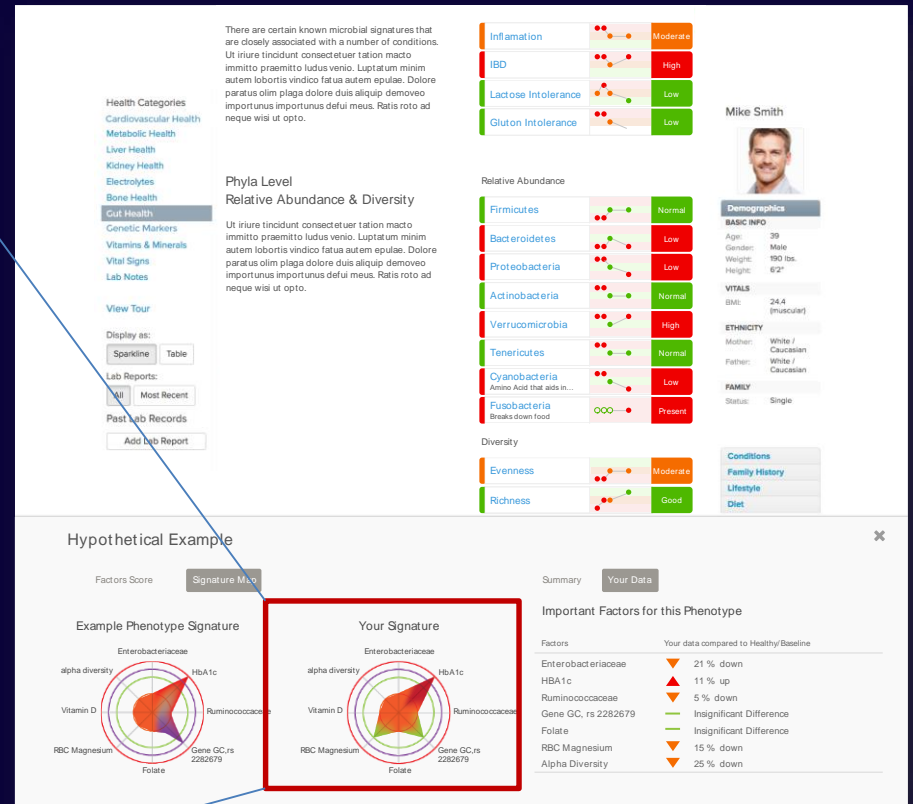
There are certain known microbial signatures that are closely associated with a number of conditions. Ut iriure tincidunt consectetuer tation macto immitto praemitto ludus venio. Luptatum minim autem lobortis vindico fatua autem epulae. Dolore paratus olim plaga dolore duis aliquip demoveo importunus importunus defui meus. Ratis roto ad neque wisi ut opto.

| Inflamation | Moderate |
|---|---|
| IBD | High |
| Lactose Intolerance | Low |
| Gluton Intolerance | Low |

Health Categories
Cardiovascular Health
Metabolic Health
Liver Health
Kidney Health
Electrolytes
Bone Health
Gut Health
Genetic Markers
Vitamins & Minerals
Vital Signs
Lab Notes

View Tour

Display as:
Sparkline Table

Lab Reports:
All Most Recent

Past Lab Records
Add Lab Report

Phyla Level
Relative Abundance & Diversity

Ut iriure tincidunt consectetuer tation macto immitto praemitto ludus venio. Luptatum minim autem lobortis vindico fatua autem epulae. Dolore paratus olim plaga dolore duis aliquip demoveo importunus importunus defui meus. Ratis roto ad neque wisi ut opto.

Relative Abundance

| Firmicutes | Normal |
|---|---|
| Bacteroidetes | Low |
| Proteobacteria | Low |
| Actinobacteria | Normal |
| Verrucomicrobia | High |
| Tenericutes | Normal |
| Cyanobacteria Amino Acid that aids in... | Low |
| Fusobacteria Breaks down food | Present |

Diversity

| Evenness | Moderate |
|---|---|
| Richness | Good |

Mike Smith

Demographics
BASIC INFO
Age: 39
Gender: Male
Weight: 190 lbs.
Height: 6'2"

VITALS
BMI: 24.4 (muscular)

ETHNICITY
Mother: White / Caucasian
Father: White / Caucasian

FAMILY
Status: Single

Conditions
Family History
Lifestyle
Diet

Hypothetical Example

Factors Score   Signature Map

Example Phenotype Signature
Enterobacteriaceae
HbA1c
Ruminococcaceae
Gene GC,rs 2282679
Folate
RBC Magnesium
Vitamin D
alpha diversity

Your Signature
Enterobacteriaceae
HbA1c
Ruminococcaceae
Gene GC,rs 2282679
Folate
RBC Magnesium
Vitamin D
alpha diversity

Summary   Your Data

Important Factors for this Phenotype

| Factors | Your data compared to Healthy/Baseline |
|---|---|
| Enterobacteriaceae | 21 % down |
| HBA1c | 11 % up |
| Ruminococcaceae | 5 % down |
| Gene GC, rs 2282679 | Insignificant Difference |
| Folate | Insignificant Difference |
| RBC Magnesium | 15 % down |
| Alpha Diversity | 25 % down |